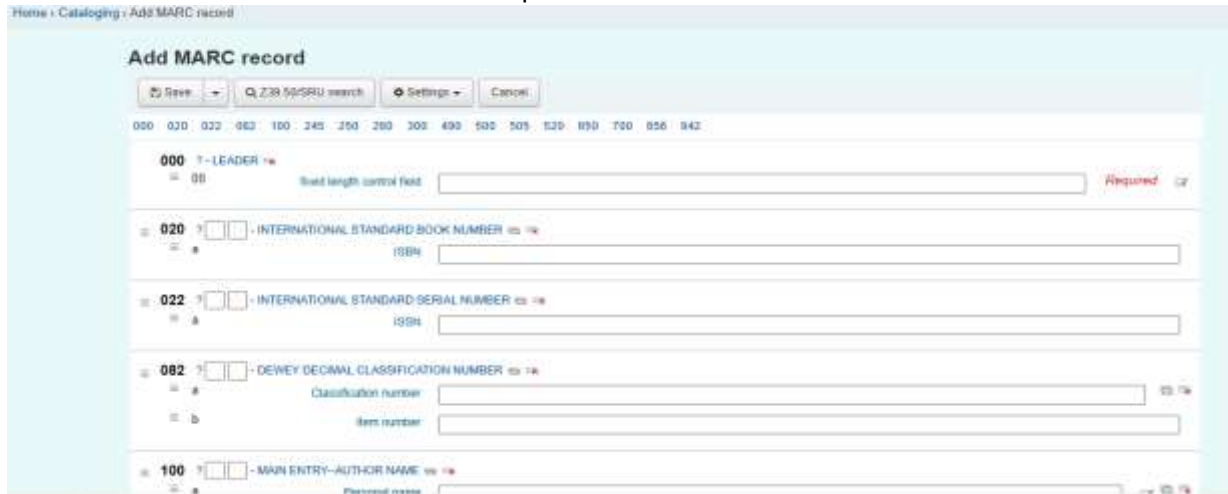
Home › Cataloging › Add MARC record

Add MARC record

Save | Z39.50/SRU search | Settings | Cancel

000 020 022 082 100 245 250 260 300 490 500 505 520 650 700 856 942

000 ? - LEADER
00 fixed length control field Required

020 ? - INTERNATIONAL STANDARD BOOK NUMBER
a ISBN

022 ? - INTERNATIONAL STANDARD SERIAL NUMBER
a ISSN

082 ? - DEWEY DECIMAL CLASSIFICATION NUMBER
a Classification number
b Item number

100 ? - MAIN ENTRY--AUTHOR NAME
a Personal name